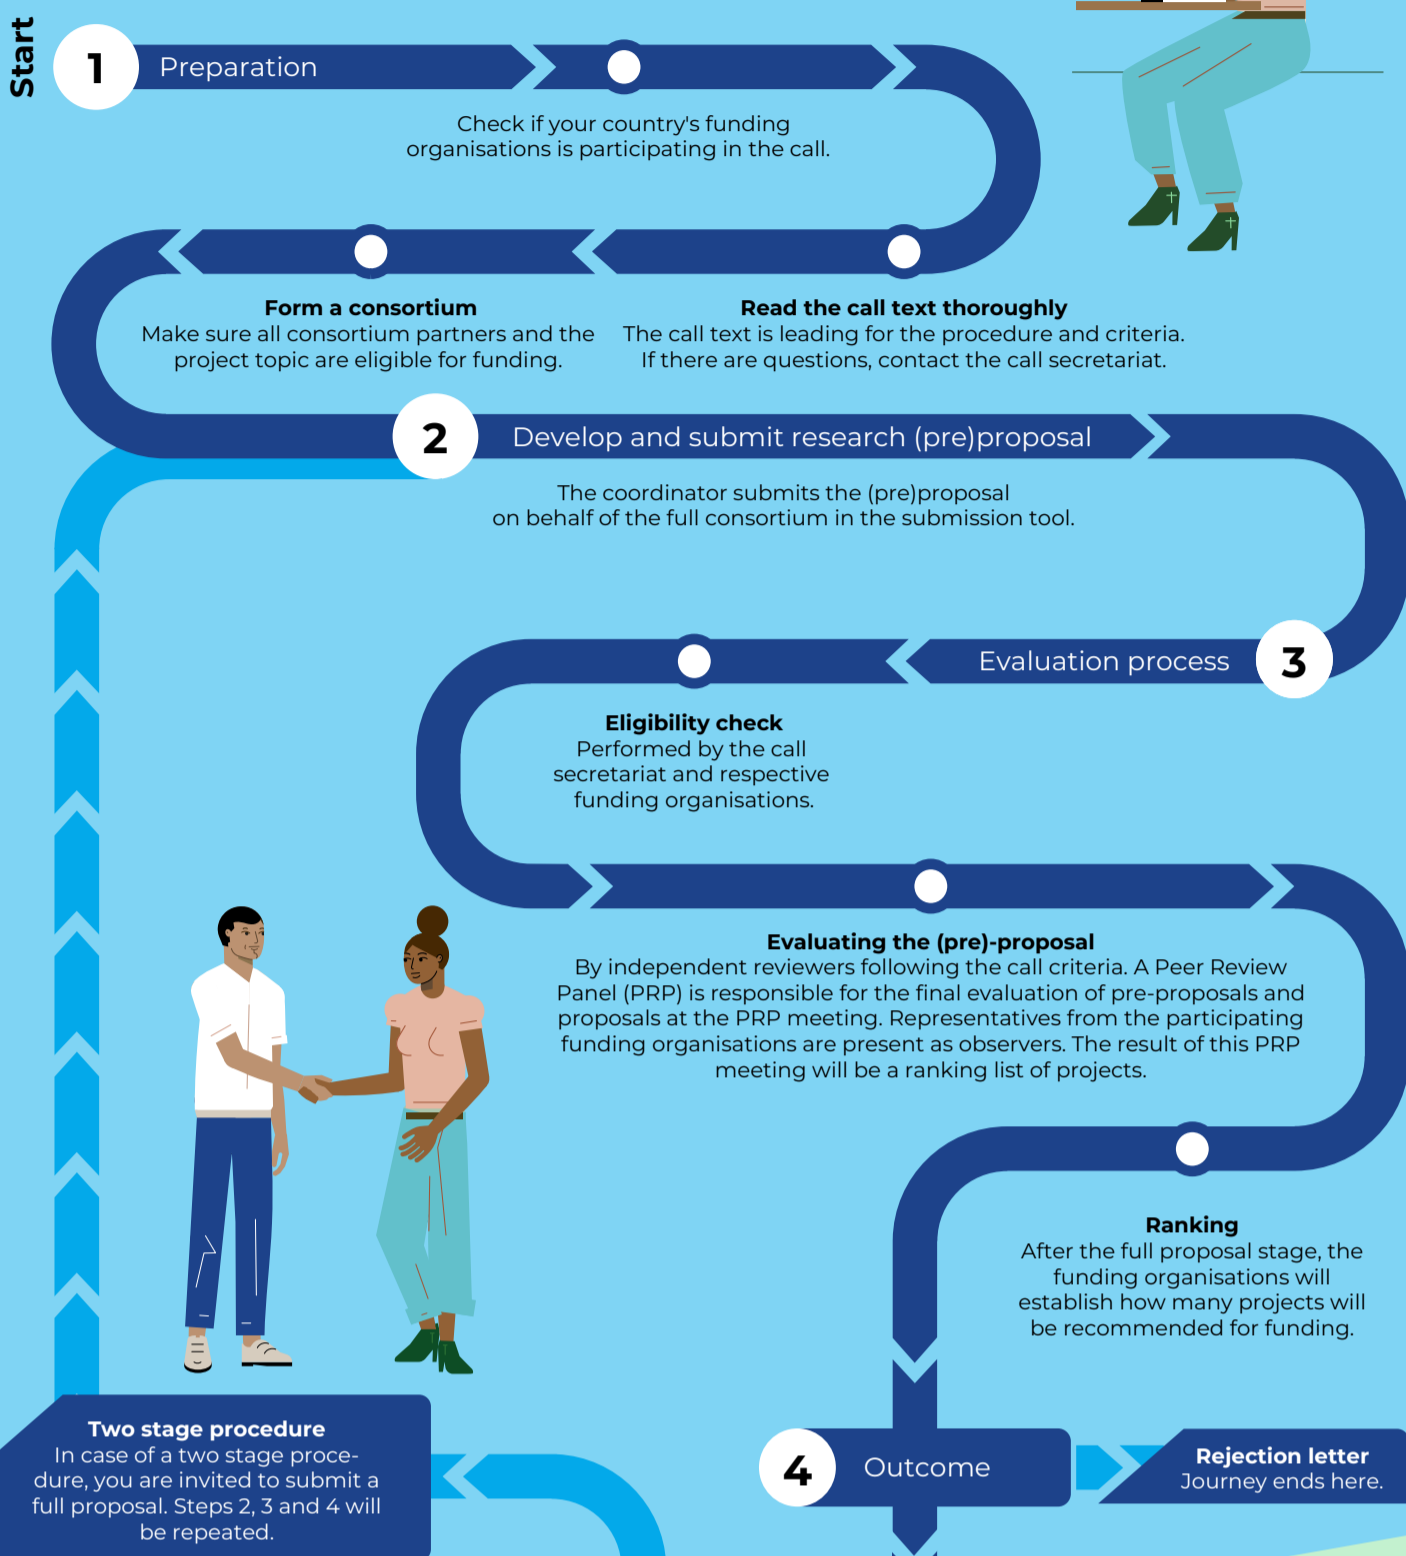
Start

1 Preparation

Check if your country's funding organisations is participating in the call.

**Form a consortium**
Make sure all consortium partners and the project topic are eligible for funding.

**Read the call text thoroughly**
The call text is leading for the procedure and criteria. If there are questions, contact the call secretariat.

2 Develop and submit research (pre)proposal

The coordinator submits the (pre)proposal on behalf of the full consortium in the submission tool.

Evaluation process 3

**Eligibility check**
Performed by the call secretariat and respective funding organisations.

**Evaluating the (pre)-proposal**
By independent reviewers following the call criteria. A Peer Review Panel (PRP) is responsible for the final evaluation of pre-proposals and proposals at the PRP meeting. Representatives from the participating funding organisations are present as observers. The result of this PRP meeting will be a ranking list of projects.

**Ranking**
After the full proposal stage, the funding organisations will establish how many projects will be recommended for funding.

**Two stage procedure**
In case of a two stage procedure, you are invited to submit a full proposal. Steps 2, 3 and 4 will be repeated.

4 Outcome

**Rejection letter**
Journey ends here.